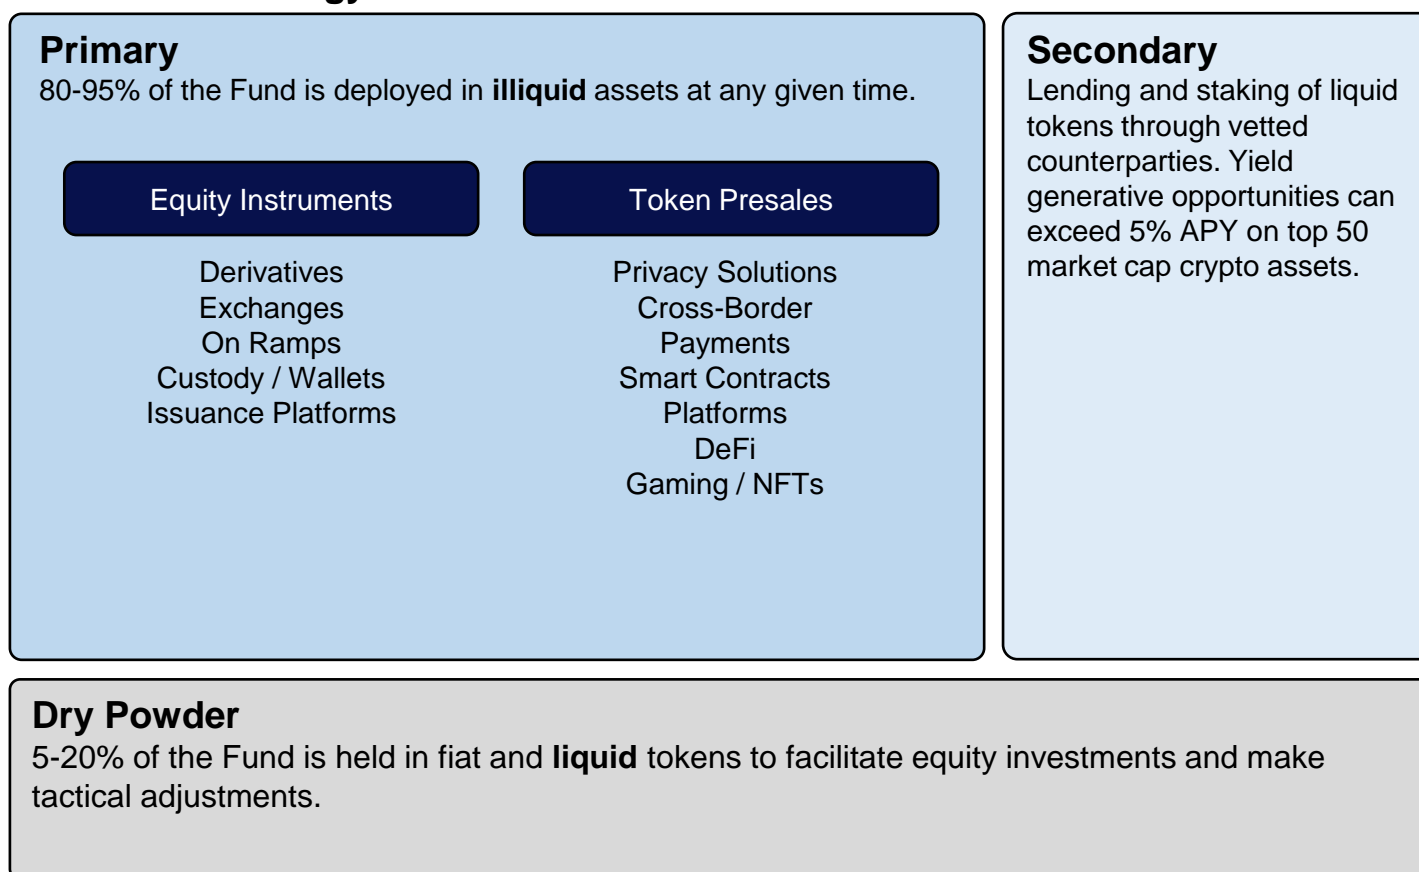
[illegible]

Primary
80-95% of the Fund is deployed in **illiquid** assets at any given time.

Equity Instruments

Derivatives
Exchanges
On Ramps
Custody / Wallets
Issuance Platforms

Token Presales

Privacy Solutions
Cross-Border
Payments
Smart Contracts
Platforms
DeFi
Gaming / NFTs

Secondary
Lending and staking of liquid tokens through vetted counterparties. Yield generative opportunities can exceed 5% APY on top 50 market cap crypto assets.

Dry Powder
5-20% of the Fund is held in fiat and **liquid** tokens to facilitate equity investments and make tactical adjustments.